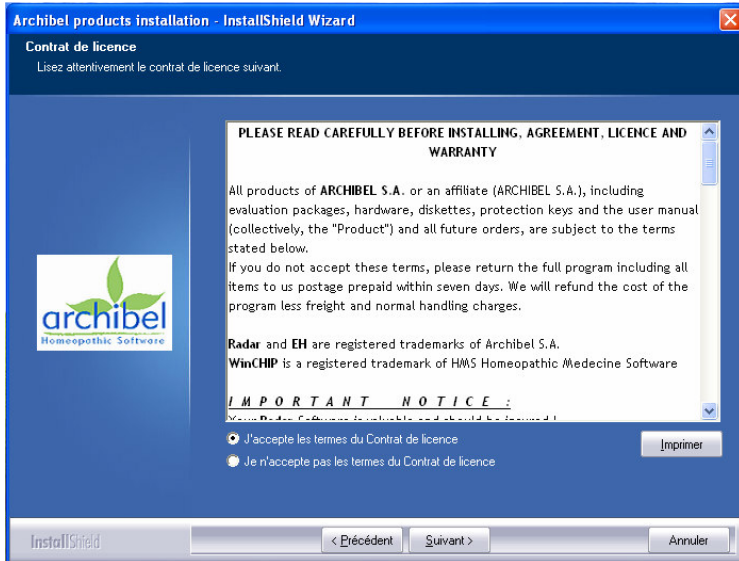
Archibel products installation - InstallShield Wizard

Contrat de licence

Lisez attentivement le contrat de licence suivant.

archibel
Homeopathic Software

PLEASE READ CAREFULLY BEFORE INSTALLING, AGREEMENT, LICENCE AND WARRANTY

All products of ARCHIBEL S.A. or an affiliate (ARCHIBEL S.A.), including evaluation packages, hardware, diskettes, protection keys and the user manual (collectively, the "Product") and all future orders, are subject to the terms stated below.
If you do not accept these terms, please return the full program including all items to us postage prepaid within seven days. We will refund the cost of the program less freight and normal handling charges.

Radar and EH are registered trademarks of Archibel S.A.
WinCHIP is a registered trademark of HMS Homeopathic Medecine Software

I M P O R T A N T   N O T I C E :

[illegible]

J'accepte les termes du Contrat de licence

Je n'accepte pas les termes du Contrat de licence

Imprimer

InstallShield

< Précédent

Suivant >

Annuler